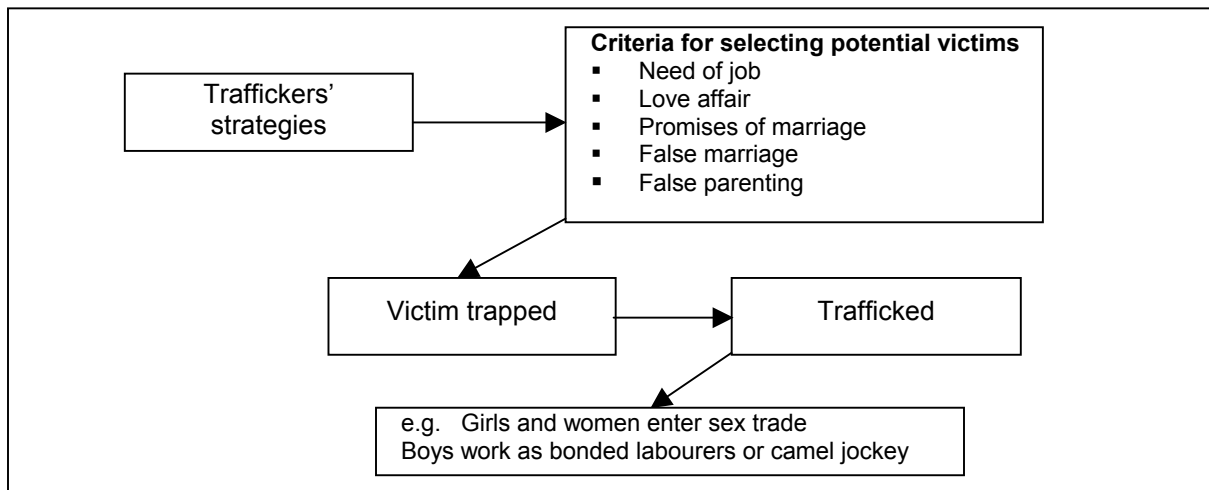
Traffickers' strategies

**Criteria for selecting potential victims**
- Need of job
- Love affair
- Promises of marriage
- False marriage
- False parenting

Victim trapped

Trafficked

e.g. Girls and women enter sex trade
Boys work as bonded labourers or camel jockey